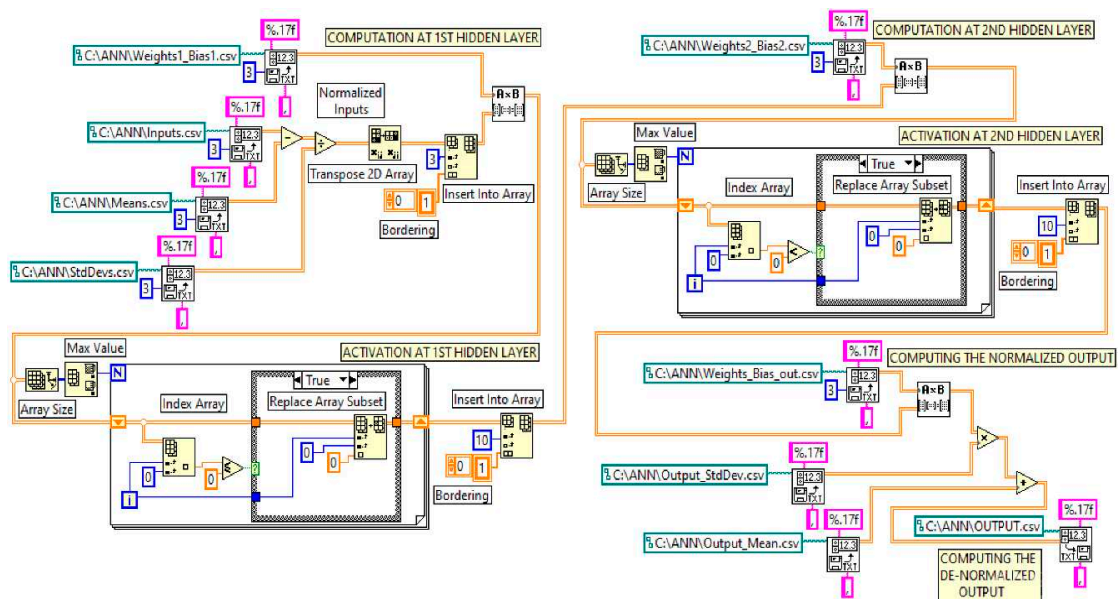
%.17f
COMPUTATION AT 1ST HIDDEN LAYER
C:\ANN\Weights1_Bias1.csv
3
%.17f
Normalized Inputs
C:\ANN\Inputs.csv
3
%.17f
Transpose 2D Array
C:\ANN\Means.csv
3
3
Insert Into Array
0
1
Bordering
%.17f
C:\ANN\StdDevs.csv
3

%.17f
COMPUTATION AT 2ND HIDDEN LAYER
C:\ANN\Weights2_Bias2.csv
3
Max Value
ACTIVATION AT 2ND HIDDEN LAYER
N
True
Array Size
Index Array
Replace Array Subset
Insert Into Array
10
0
0
1
0
Bordering
i

Max Value
ACTIVATION AT 1ST HIDDEN LAYER
N
True
Array Size
Index Array
Replace Array Subset
Insert Into Array
10
0
1
0
0
0
Bordering
i

%.17f
COMPUTING THE NORMALIZED OUTPUT
C:\ANN\Weights_Bias_out.csv
3
%.17f
C:\ANN\Output_StdDev.csv
%.17f
%.17f
C:\ANN\OUTPUT.csv
C:\ANN\Output_Mean.csv
COMPUTING THE DE-NORMALIZED OUTPUT